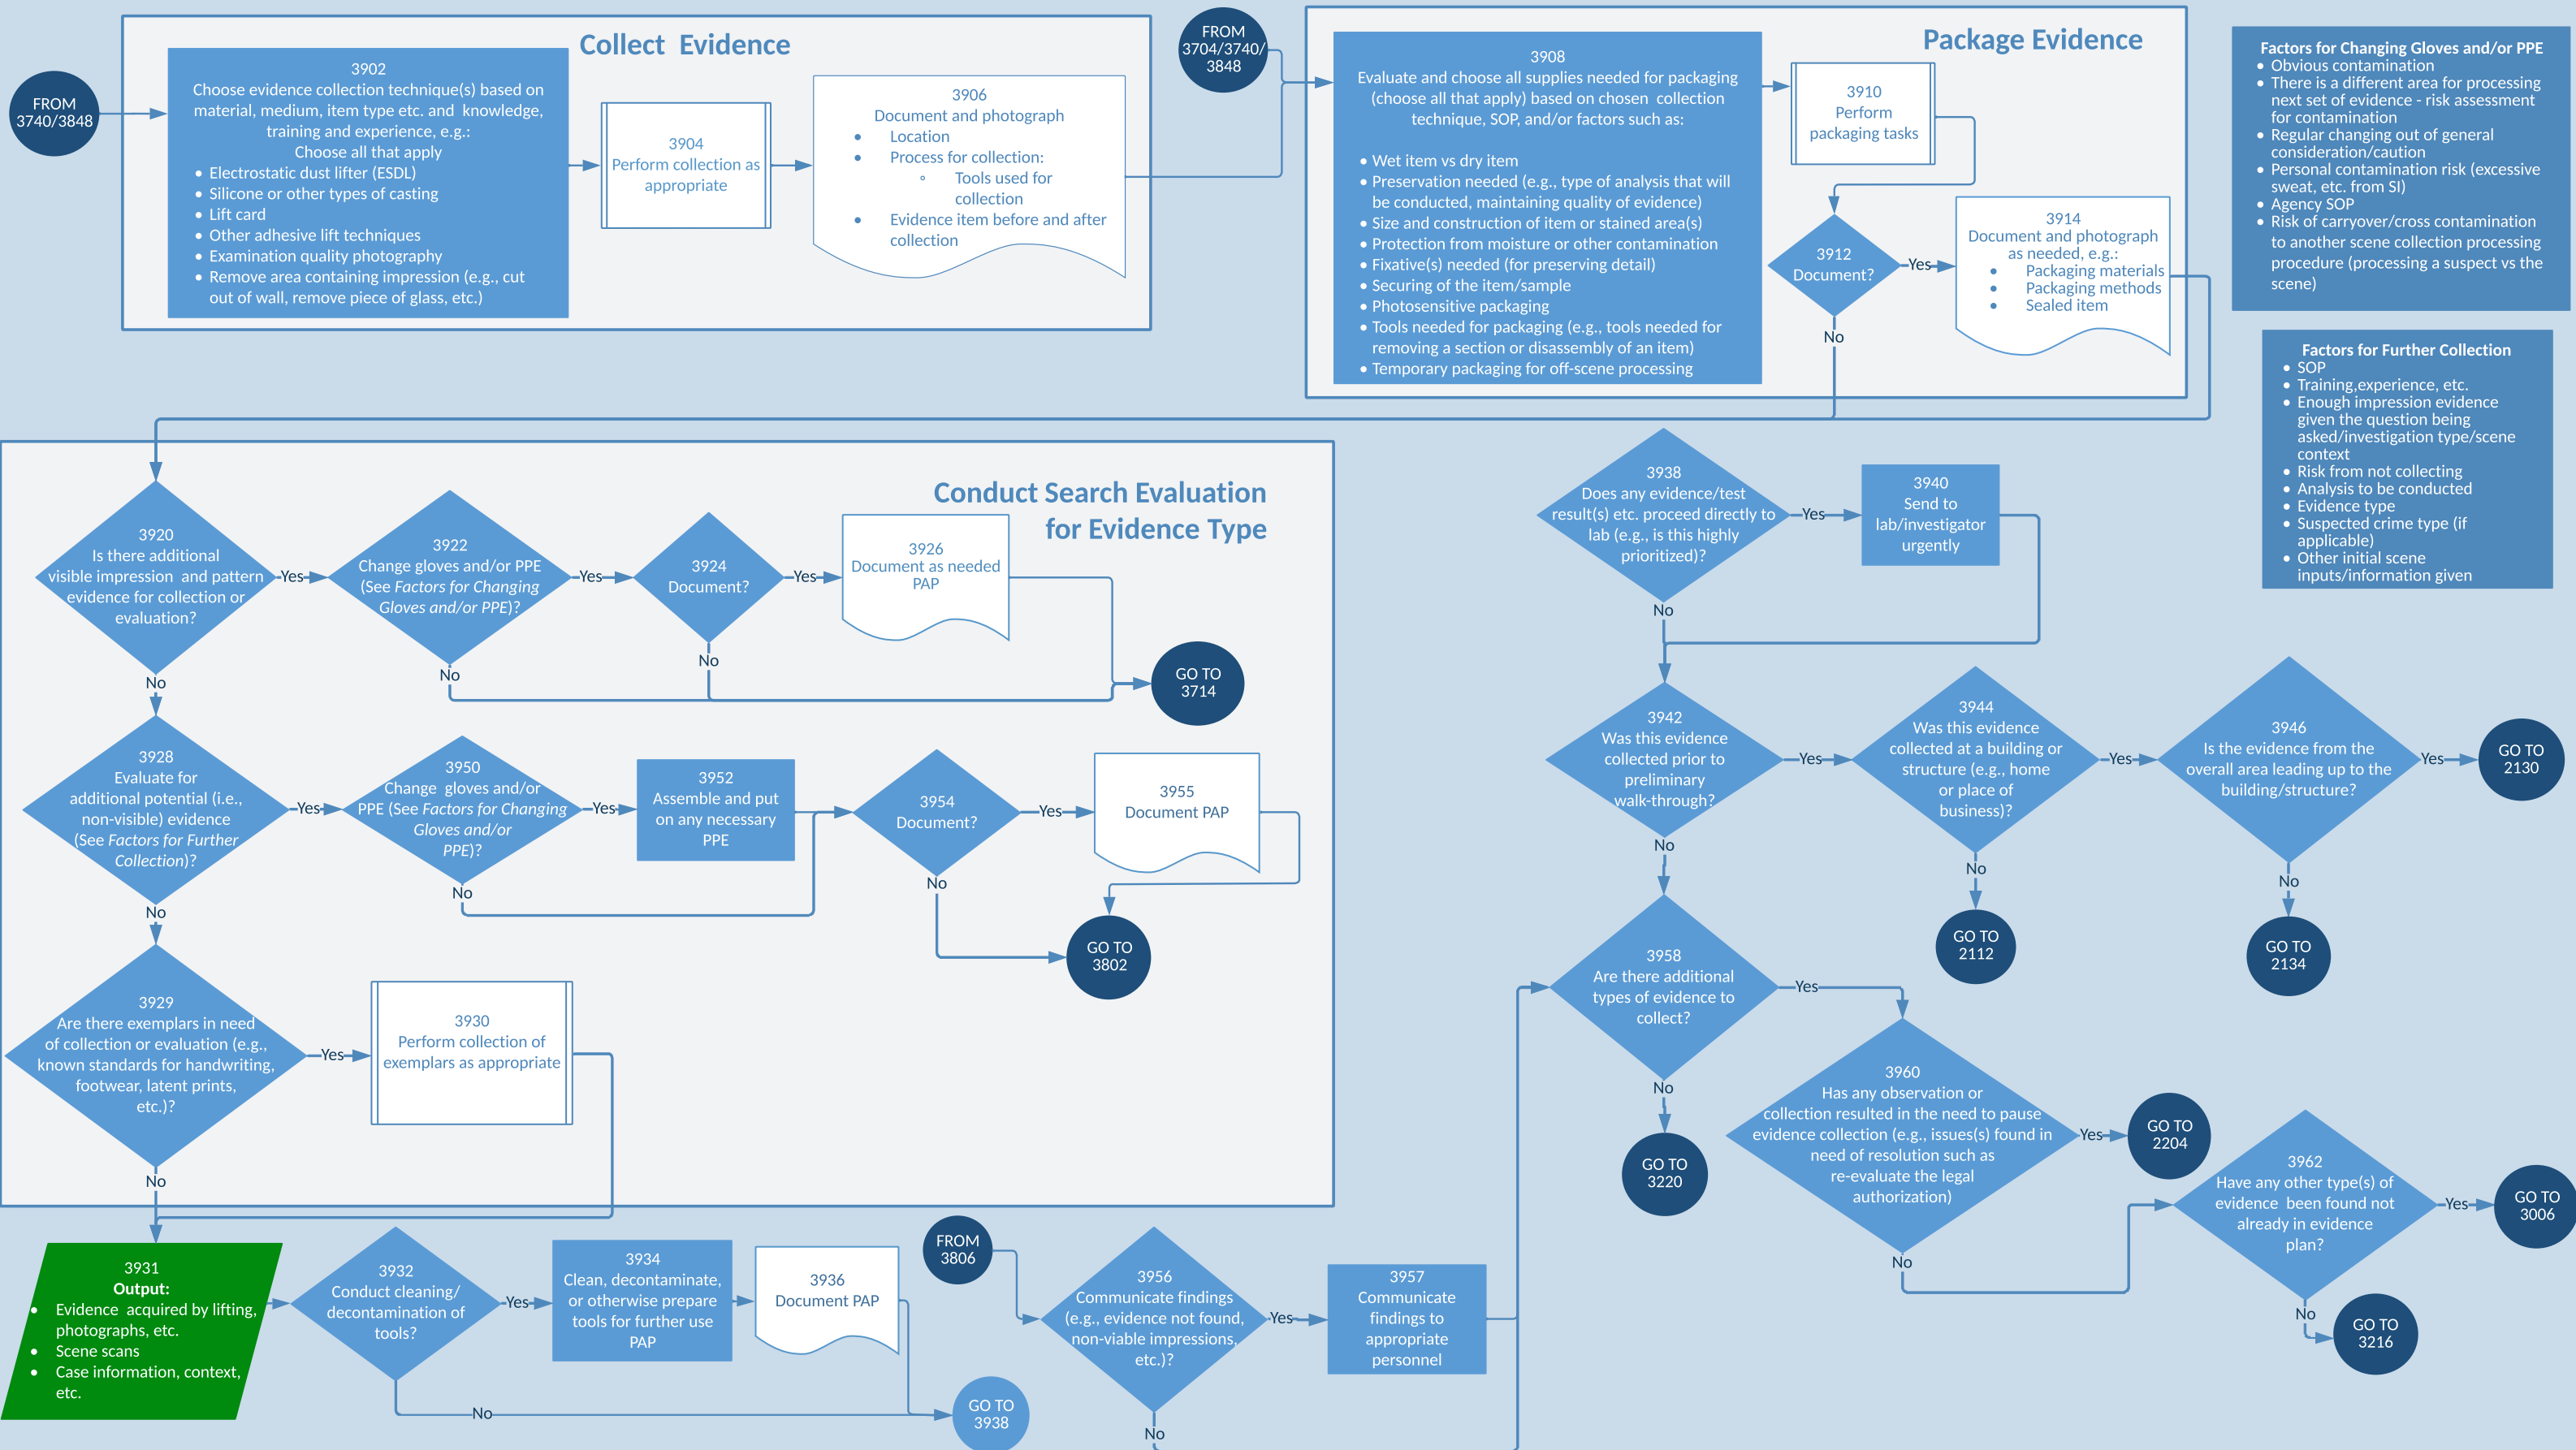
FROM 3740/3848

Collect Evidence

3902
Choose evidence collection technique(s) based on material, medium, item type etc. and knowledge, training and experience, e.g.:
Choose all that apply
- Electrostatic dust lifter (ESDL)
- Silicone or other types of casting
- Lift card
- Other adhesive lift techniques
- Examination quality photography
- Remove area containing impression (e.g., cut out of wall, remove piece of glass, etc.)

3904
Perform collection as appropriate

3906
Document and photograph
- Location
- Process for collection:
  - Tools used for collection
- Evidence item before and after collection

FROM 3704/3740/3848

Package Evidence

3908
Evaluate and choose all supplies needed for packaging (choose all that apply) based on chosen collection technique, SOP, and/or factors such as:
- Wet item vs dry item
- Preservation needed (e.g., type of analysis that will be conducted, maintaining quality of evidence)
- Size and construction of item or stained area(s)
- Protection from moisture or other contamination
- Fixative(s) needed (for preserving detail)
- Securing of the item/sample
- Photosensitive packaging
- Tools needed for packaging (e.g., tools needed for removing a section or disassembly of an item)
- Temporary packaging for off-scene processing

3910
Perform packaging tasks

3912
Document?
Yes
No

3914
Document and photograph as needed, e.g.:
- Packaging materials
- Packaging methods
- Sealed item

Factors for Changing Gloves and/or PPE
- Obvious contamination
- There is a different area for processing next set of evidence - risk assessment for contamination
- Regular changing out of general consideration/caution
- Personal contamination risk (excessive sweat, etc. from SI)
- Agency SOP
- Risk of carryover/cross contamination to another scene collection processing procedure (processing a suspect vs the scene)

Factors for Further Collection
- SOP
- Training,experience, etc.
- Enough impression evidence given the question being asked/investigation type/scene context
- Risk from not collecting
- Analysis to be conducted
- Evidence type
- Suspected crime type (if applicable)
- Other initial scene inputs/information given

Conduct Search Evaluation for Evidence Type

3920
Is there additional visible impression and pattern evidence for collection or evaluation?
Yes
No

3922
Change gloves and/or PPE (See Factors for Changing Gloves and/or PPE)?
Yes
No

3924
Document?
Yes
No

3926
Document as needed PAP

GO TO 3714

3928
Evaluate for additional potential (i.e., non-visible) evidence (See Factors for Further Collection)?
Yes
No

3950
Change gloves and/or PPE (See Factors for Changing Gloves and/or PPE)?
Yes
No

3952
Assemble and put on any necessary PPE

3954
Document?
Yes
No

3955
Document PAP

GO TO 3802

3929
Are there exemplars in need of collection or evaluation (e.g., known standards for handwriting, footwear, latent prints, etc.)?
Yes
No

3930
Perform collection of exemplars as appropriate

3938
Does any evidence/test result(s) etc. proceed directly to lab (e.g., is this highly prioritized)?
Yes
No

3940
Send to lab/investigator urgently

3942
Was this evidence collected prior to preliminary walk-through?
Yes
No

3944
Was this evidence collected at a building or structure (e.g., home or place of business)?
Yes
No

3946
Is the evidence from the overall area leading up to the building/structure?
Yes
No

GO TO 2130

GO TO 2112

GO TO 2134

3958
Are there additional types of evidence to collect?
Yes
No

GO TO 3220

3960
Has any observation or collection resulted in the need to pause evidence collection (e.g., issues(s) found in need of resolution such as re-evaluate the legal authorization)
Yes
No

GO TO 2204

3962
Have any other type(s) of evidence been found not already in evidence plan?
Yes
No

GO TO 3006

GO TO 3216

3931
Output:
- Evidence acquired by lifting, photographs, etc.
- Scene scans
- Case information, context, etc.

3932
Conduct cleaning/ decontamination of tools?
Yes
No

3934
Clean, decontaminate, or otherwise prepare tools for further use PAP

3936
Document PAP

GO TO 3938

FROM 3806

3956
Communicate findings (e.g., evidence not found, non-viable impressions, etc.)?
Yes
No

3957
Communicate findings to appropriate personnel